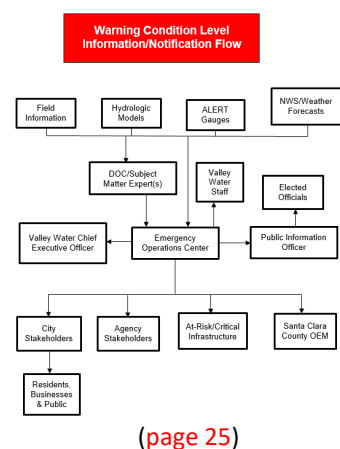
Warning Condition Level Information/Notification Flow

Field Information

Hydrologic Models

ALERT Gauges

NWS/Weather Forecasts

DOC/Subject Matter Expert(s)

Valley Water Staff

Elected Officials

Valley Water Chief Executive Officer

Emergency Operations Center

Public Information Officer

City Stakeholders

Agency Stakeholders

At-Risk/Critical Infrastructure

Santa Clara County OEM

Residents, Businesses & Public

(page 25)